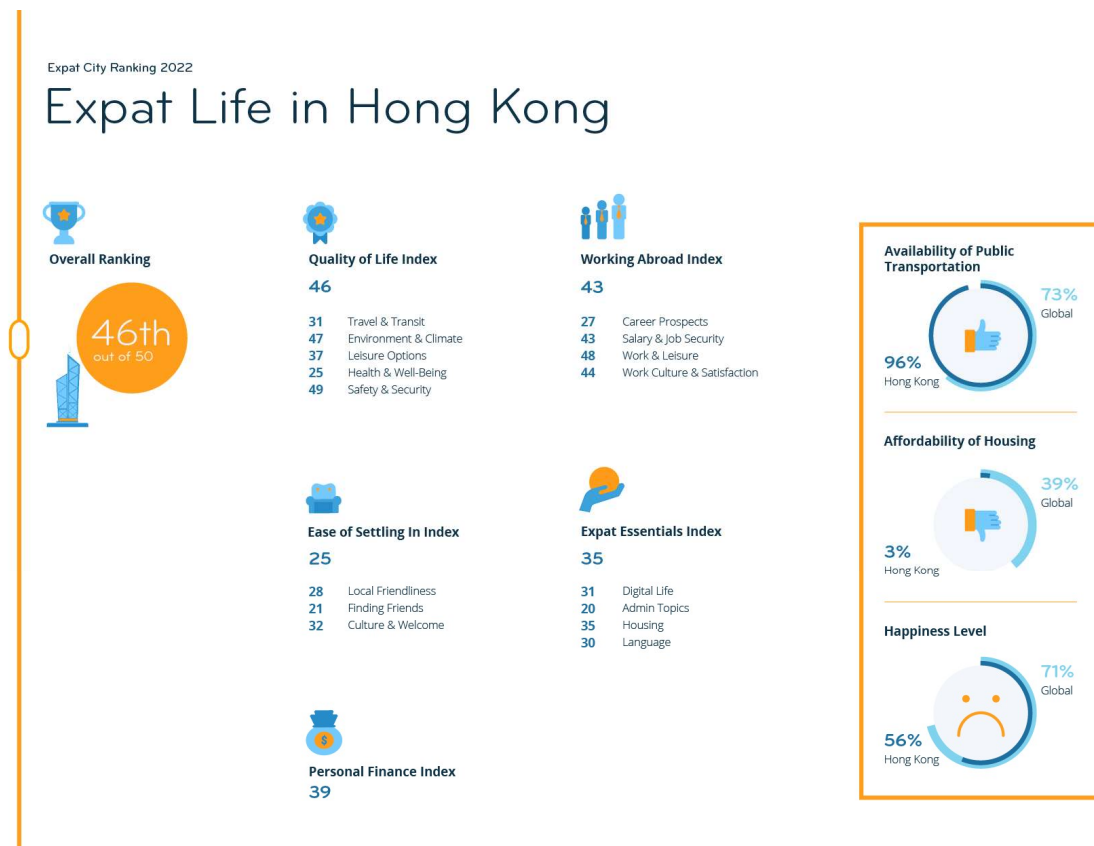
Expat City Ranking 2022

Expat Life in Hong Kong

Overall Ranking

46th
out of 50

Quality of Life Index
46

31 Travel & Transit
47 Environment & Climate
37 Leisure Options
25 Health & Well-Being
49 Safety & Security

Working Abroad Index
43

27 Career Prospects
43 Salary & Job Security
48 Work & Leisure
44 Work Culture & Satisfaction

Ease of Settling In Index
25

28 Local Friendliness
21 Finding Friends
32 Culture & Welcome

Expat Essentials Index
35

31 Digital Life
20 Admin Topics
35 Housing
30 Language

Personal Finance Index
39

Availability of Public Transportation

73%
Global

96%
Hong Kong

Affordability of Housing

39%
Global

3%
Hong Kong

Happiness Level

71%
Global

56%
Hong Kong